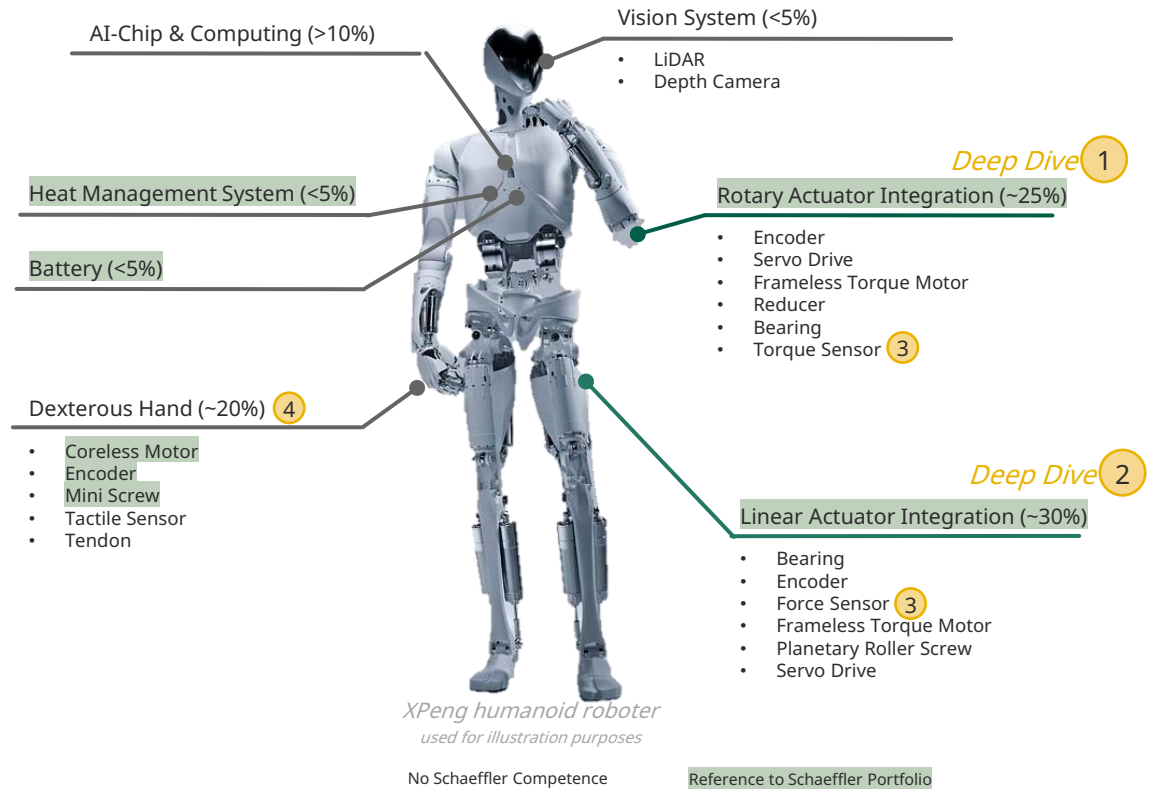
AI-Chip & Computing (>10%)

Vision System (<5%)
• LiDAR
• Depth Camera

Deep Dive 1

Heat Management System (<5%)

Rotary Actuator Integration (~25%)
• Encoder
• Servo Drive
• Frameless Torque Motor
• Reducer
• Bearing
• Torque Sensor 3

Battery (<5%)

Dexterous Hand (~20%) 4
• Coreless Motor
• Encoder
• Mini Screw
• Tactile Sensor
• Tendon

Deep Dive 2

Linear Actuator Integration (~30%)
• Bearing
• Encoder
• Force Sensor 3
• Frameless Torque Motor
• Planetary Roller Screw
• Servo Drive

XPeng humanoid roboter
used for illustration purposes

No Schaeffler Competence

Reference to Schaeffler Portfolio